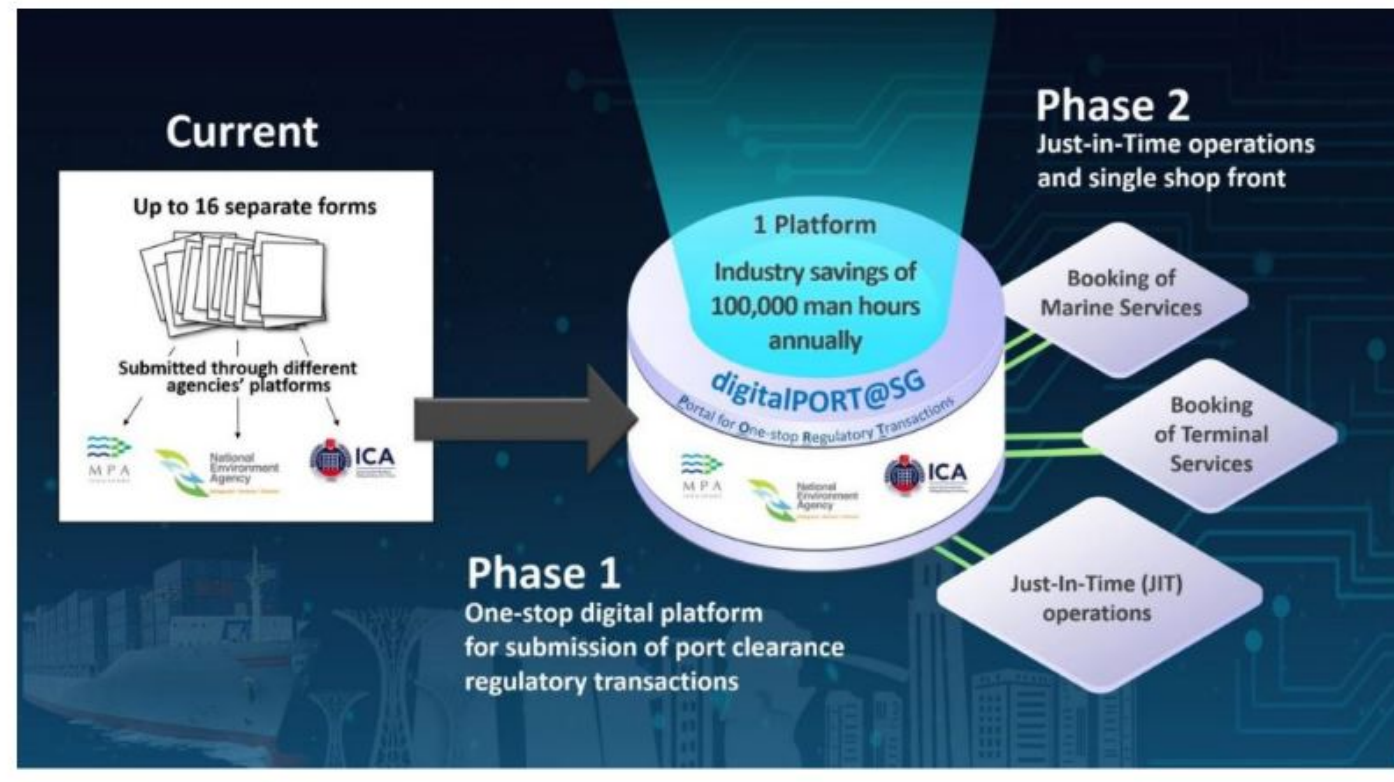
Current

Up to 16 separate forms

Submitted through different agencies' platforms

MPA SINGAPORE

National Environment Agency

ICA

Phase 2
Just-in-Time operations and single shop front

1 Platform

Industry savings of 100,000 man hours annually

digitalPORT@SG
Portal for One-stop Regulatory Transactions

MPA SINGAPORE

National Environment Agency

ICA

Booking of Marine Services

Booking of Terminal Services

Just-In-Time (JIT) operations

Phase 1
One-stop digital platform for submission of port clearance regulatory transactions